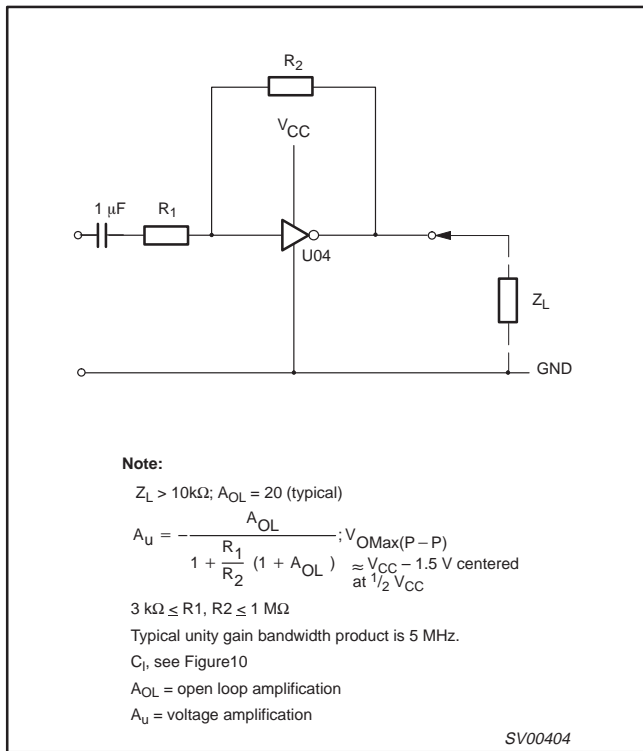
$R_2$

$V_{CC}$

1 μF

$R_1$

U04

$Z_L$

GND

**Note:**

$Z_L > 10k\Omega$; $A_{OL} = 20$ (typical)

$A_u = -\frac{A_{OL}}{1 + \frac{R_1}{R_2}(1 + A_{OL})}$; $V_{OMax(P-P)}$ $\approx V_{CC} - 1.5$ V centered at $^1/_2\, V_{CC}$

$3\ k\Omega \leq R1, R2 \leq 1\ M\Omega$

Typical unity gain bandwidth product is 5 MHz.

$C_I$, see Figure10

$A_{OL}$ = open loop amplification

$A_u$ = voltage amplification

SV00404